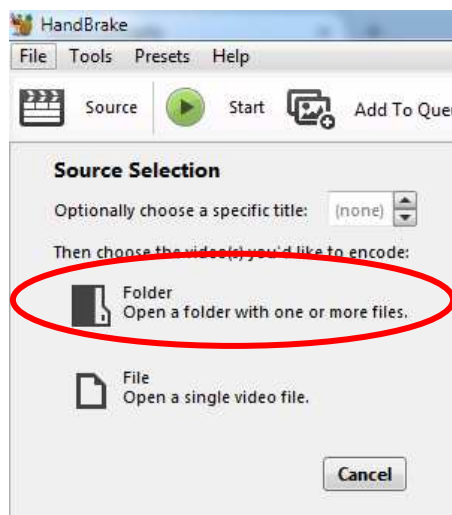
HandBrake

File Tools Presets Help

Source Start Add To Que

Source Selection

Optionally choose a specific title: (none)

Then choose the video(s) you'd like to encode:

Folder
Open a folder with one or more files.

File
Open a single video file.

Cancel